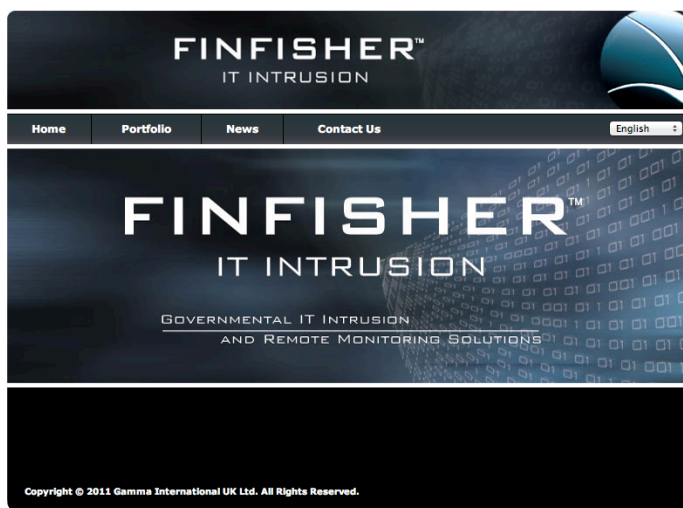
FINFISHER™
IT INTRUSION

Home
Portfolio
News
Contact Us
English

FINFISHER™
IT INTRUSION

GOVERNMENTAL IT INTRUSION
AND REMOTE MONITORING SOLUTIONS

Copyright © 2011 Gamma International UK Ltd. All Rights Reserved.